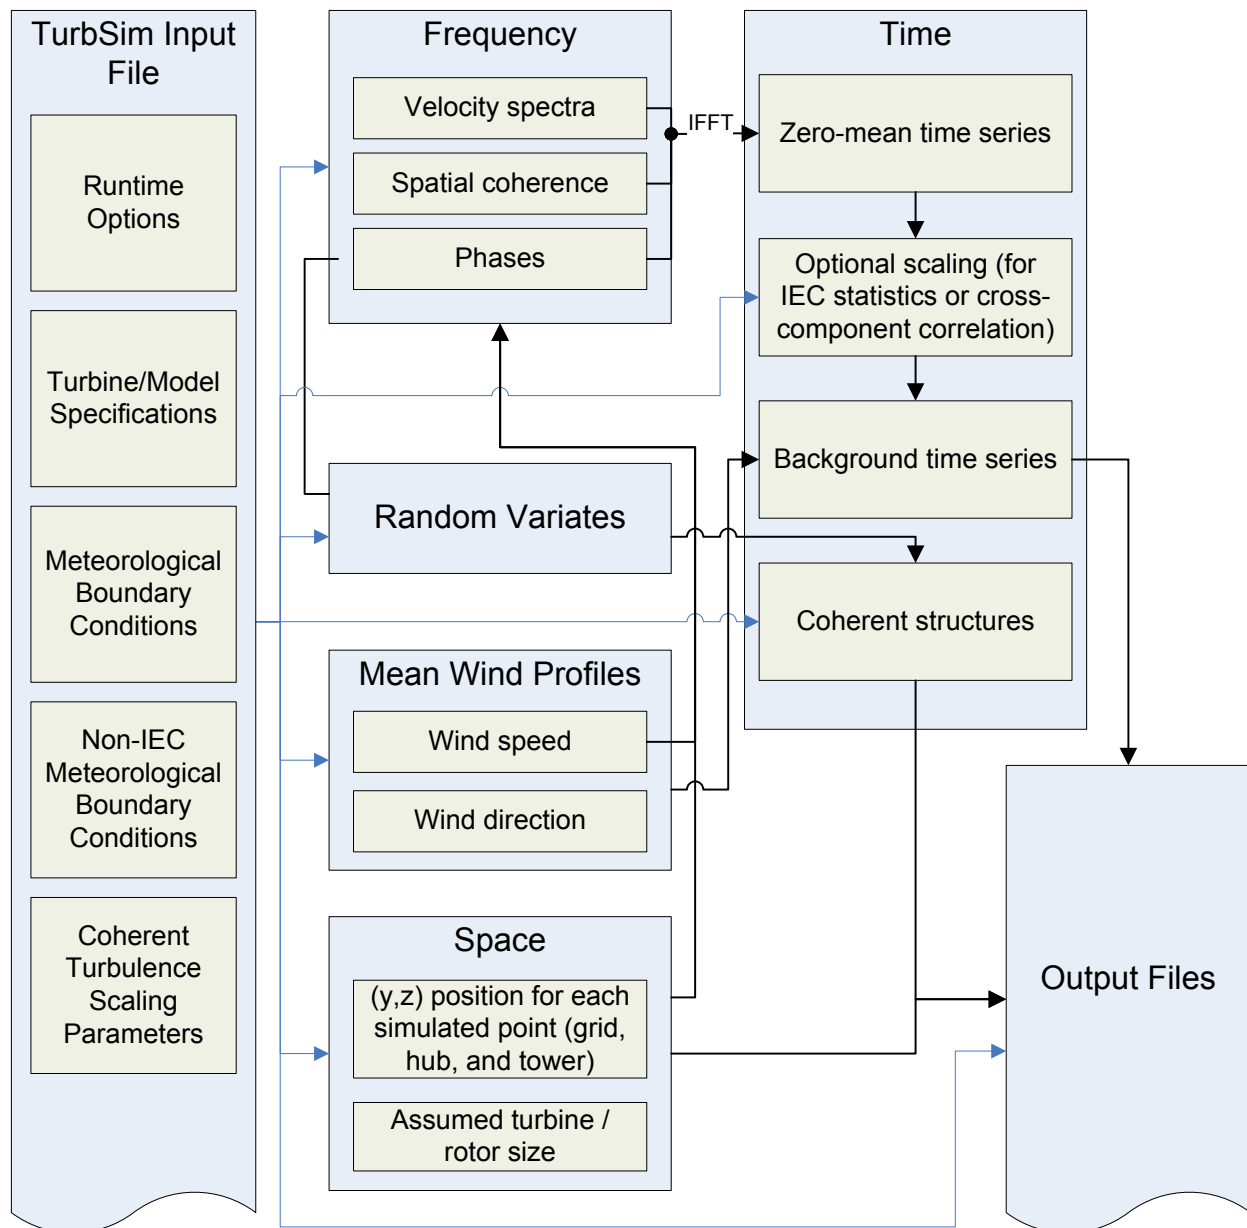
TurbSim Input File

Runtime Options

Turbine/Model Specifications

Meteorological Boundary Conditions

Non-IEC Meteorological Boundary Conditions

Coherent Turbulence Scaling Parameters

Frequency

Velocity spectra

Spatial coherence

Phases

IFFT

Time

Zero-mean time series

Optional scaling (for IEC statistics or cross-component correlation)

Background time series

Random Variates

Coherent structures

Mean Wind Profiles

Wind speed

Wind direction

Space

(y,z) position for each simulated point (grid, hub, and tower)

Assumed turbine / rotor size

Output Files